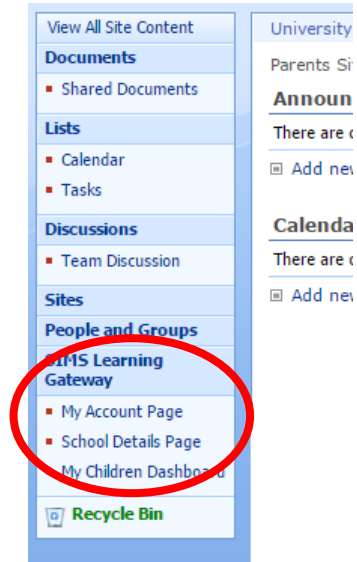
View All Site Content
Documents
Shared Documents
Lists
Calendar
Tasks
Discussions
Team Discussion
Sites
People and Groups
SIMS Learning Gateway
My Account Page
School Details Page
My Children Dashboard
Recycle Bin

University
Parents Si
Announ
There are
Add new
Calenda
There are
Add new